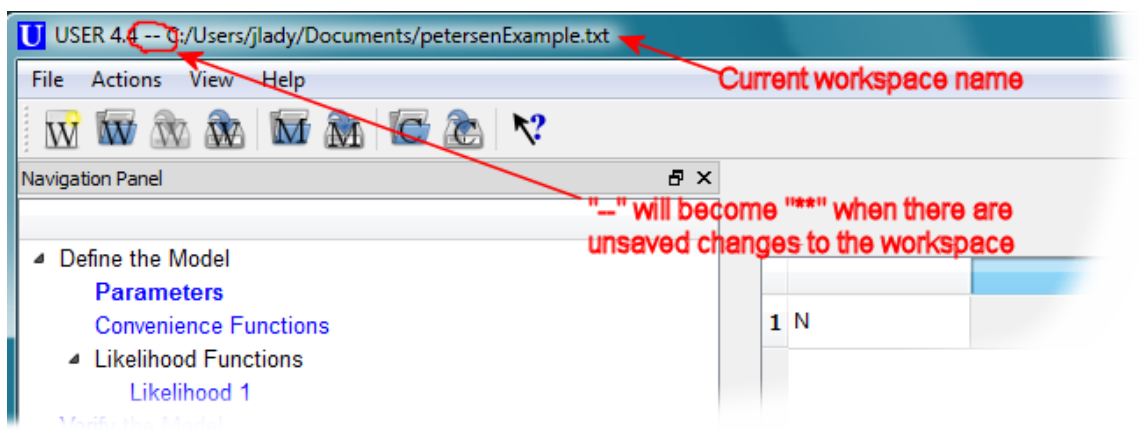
U USER 4.4 -- C:/Users/jlady/Documents/petersenExample.txt

Current workspace name

File Actions View Help

Navigation Panel

"--" will become "**" when there are unsaved changes to the workspace

Define the Model
Parameters
Convenience Functions
Likelihood Functions
Likelihood 1
Verify the Model

1 N